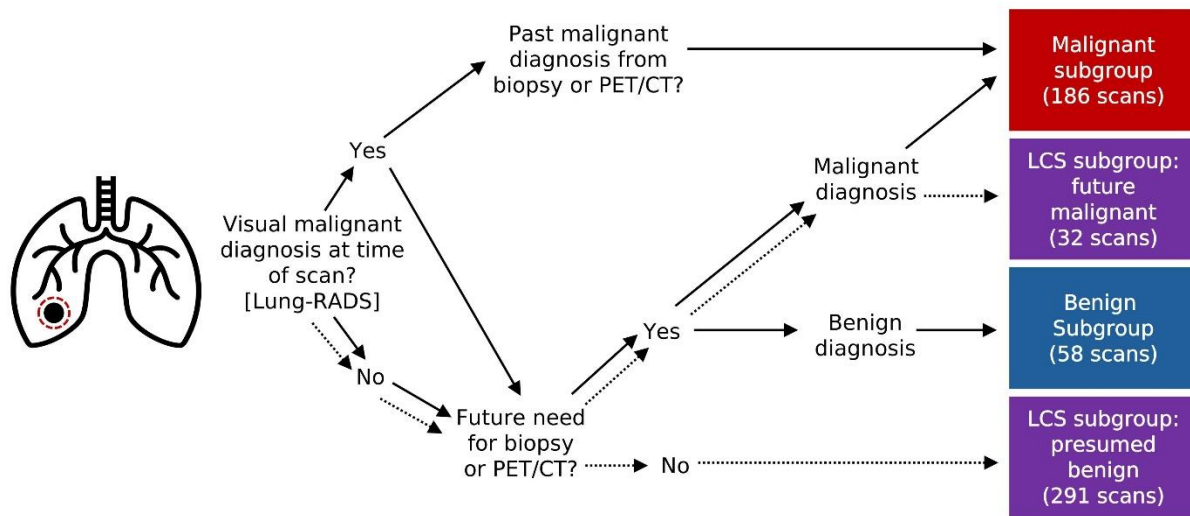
Visual malignant diagnosis at time of scan? [Lung-RADS]

Yes

No

Past malignant diagnosis from biopsy or PET/CT?

Future need for biopsy or PET/CT?

Yes

No

Malignant diagnosis

Benign diagnosis

Malignant subgroup (186 scans)

LCS subgroup: future malignant (32 scans)

Benign Subgroup (58 scans)

LCS subgroup: presumed benign (291 scans)